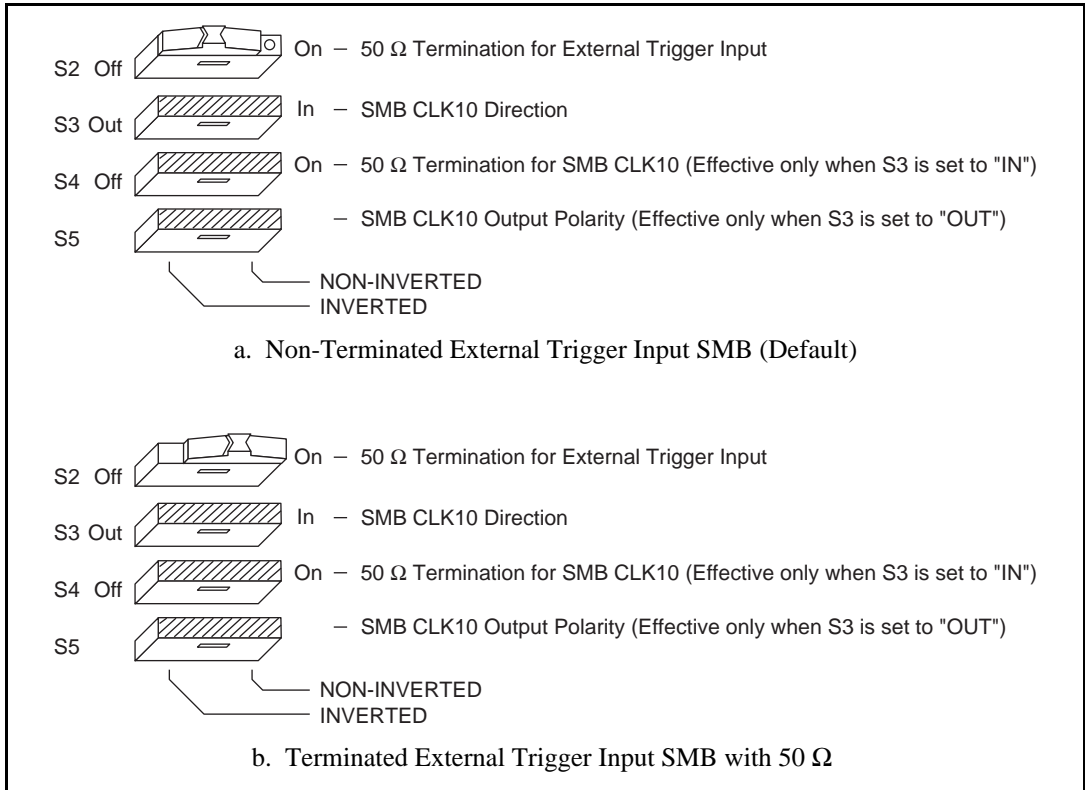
S2 Off On – 50 Ω Termination for External Trigger Input

S3 Out In – SMB CLK10 Direction

S4 Off On – 50 Ω Termination for SMB CLK10 (Effective only when S3 is set to "IN")

S5 – SMB CLK10 Output Polarity (Effective only when S3 is set to "OUT")

NON-INVERTED
INVERTED

a. Non-Terminated External Trigger Input SMB (Default)

S2 Off On – 50 Ω Termination for External Trigger Input

S3 Out In – SMB CLK10 Direction

S4 Off On – 50 Ω Termination for SMB CLK10 (Effective only when S3 is set to "IN")

S5 – SMB CLK10 Output Polarity (Effective only when S3 is set to "OUT")

NON-INVERTED
INVERTED

b. Terminated External Trigger Input SMB with 50 Ω